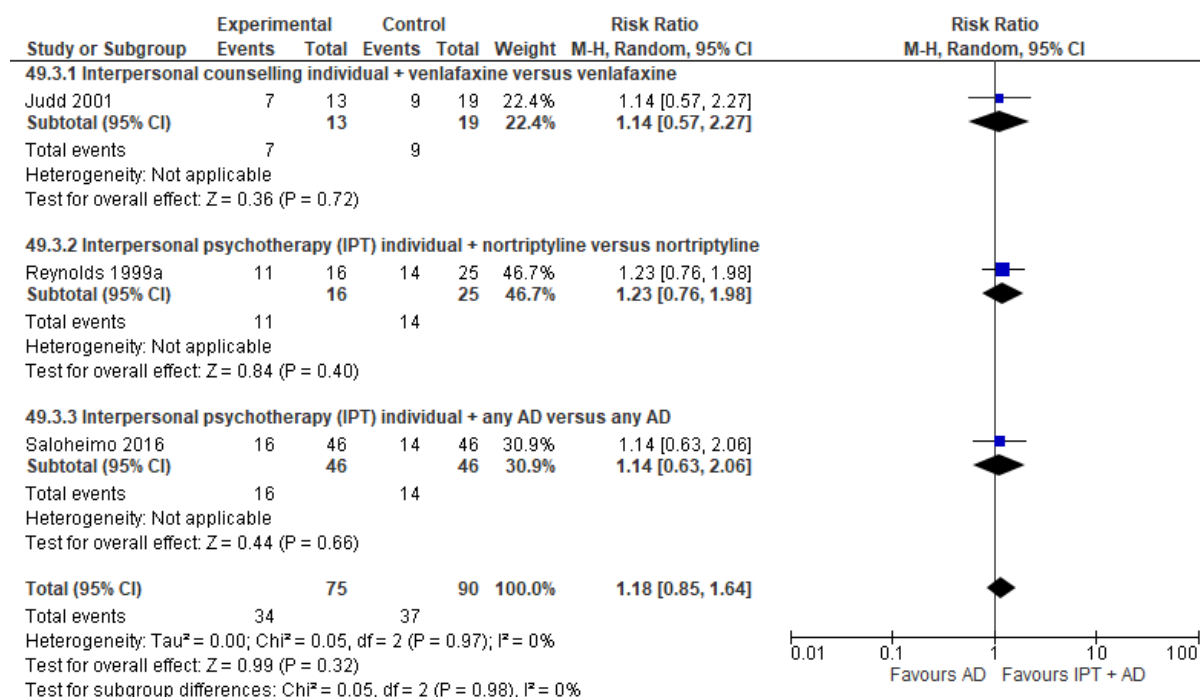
| Study or Subgroup | Experimental Events | Experimental Total | Control Events | Control Total | Weight | Risk Ratio M-H, Random, 95% CI |
|---|---|---|---|---|---|---|
| **49.3.1 Interpersonal counselling individual + venlafaxine versus venlafaxine** | | | | | | |
| Judd 2001 | 7 | 13 | 9 | 19 | 22.4% | 1.14 [0.57, 2.27] |
| **Subtotal (95% CI)** | | **13** | | **19** | **22.4%** | **1.14 [0.57, 2.27]** |
| Total events | 7 | | 9 | | | |
| Heterogeneity: Not applicable | | | | | | |
| Test for overall effect: Z = 0.36 (P = 0.72) | | | | | | |
| **49.3.2 Interpersonal psychotherapy (IPT) individual + nortriptyline versus nortriptyline** | | | | | | |
| Reynolds 1999a | 11 | 16 | 14 | 25 | 46.7% | 1.23 [0.76, 1.98] |
| **Subtotal (95% CI)** | | **16** | | **25** | **46.7%** | **1.23 [0.76, 1.98]** |
| Total events | 11 | | 14 | | | |
| Heterogeneity: Not applicable | | | | | | |
| Test for overall effect: Z = 0.84 (P = 0.40) | | | | | | |
| **49.3.3 Interpersonal psychotherapy (IPT) individual + any AD versus any AD** | | | | | | |
| Saloheimo 2016 | 16 | 46 | 14 | 46 | 30.9% | 1.14 [0.63, 2.06] |
| **Subtotal (95% CI)** | | **46** | | **46** | **30.9%** | **1.14 [0.63, 2.06]** |
| Total events | 16 | | 14 | | | |
| Heterogeneity: Not applicable | | | | | | |
| Test for overall effect: Z = 0.44 (P = 0.66) | | | | | | |
| **Total (95% CI)** | | **75** | | **90** | **100.0%** | **1.18 [0.85, 1.64]** |
| Total events | 34 | | 37 | | | |

Heterogeneity: Tau² = 0.00; Chi² = 0.05, df = 2 (P = 0.97); I² = 0%
Test for overall effect: Z = 0.99 (P = 0.32)
Test for subgroup differences: Chi² = 0.05, df = 2 (P = 0.98), I² = 0%

Risk Ratio
M-H, Random, 95% CI

0.01 0.1 1 10 100
Favours AD Favours IPT + AD